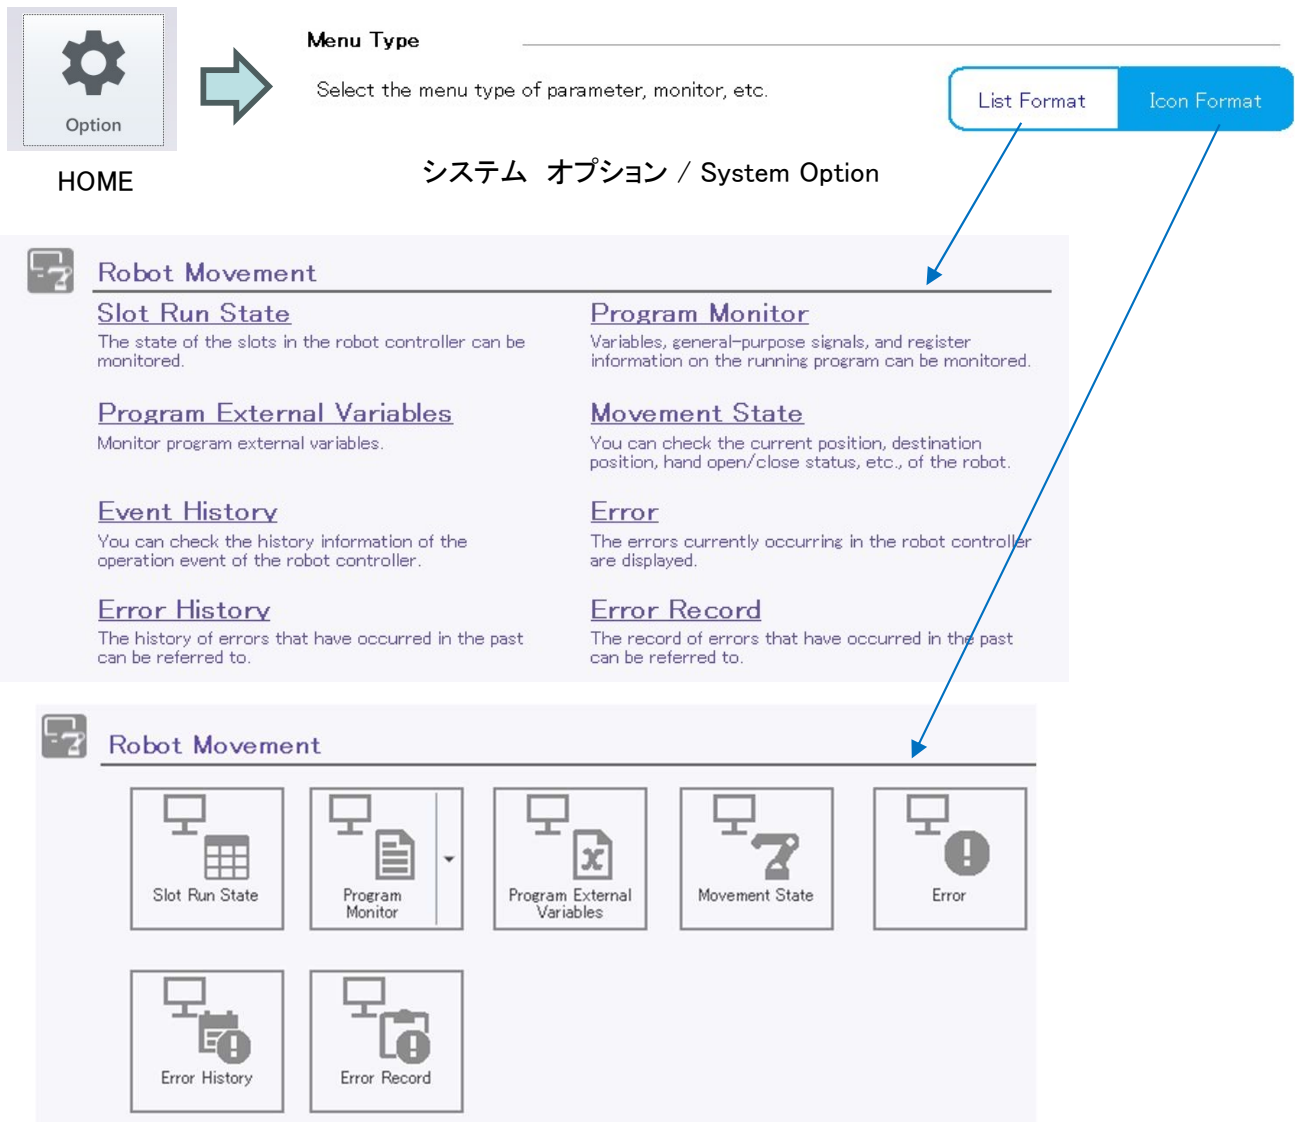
Option

HOME

Menu Type

Select the menu type of parameter, monitor, etc.

List Format

Icon Format

システム オプション / System Option

Robot Movement

Slot Run State

The state of the slots in the robot controller can be monitored.

Program Monitor

Variables, general-purpose signals, and register information on the running program can be monitored.

Program External Variables

Monitor program external variables.

Movement State

You can check the current position, destination position, hand open/close status, etc., of the robot.

Event History

You can check the history information of the operation event of the robot controller.

Error

The errors currently occurring in the robot controller are displayed.

Error History

The history of errors that have occurred in the past can be referred to.

Error Record

The record of errors that have occurred in the past can be referred to.

Robot Movement

Slot Run State

Program Monitor

Program External Variables

Movement State

Error

Error History

Error Record